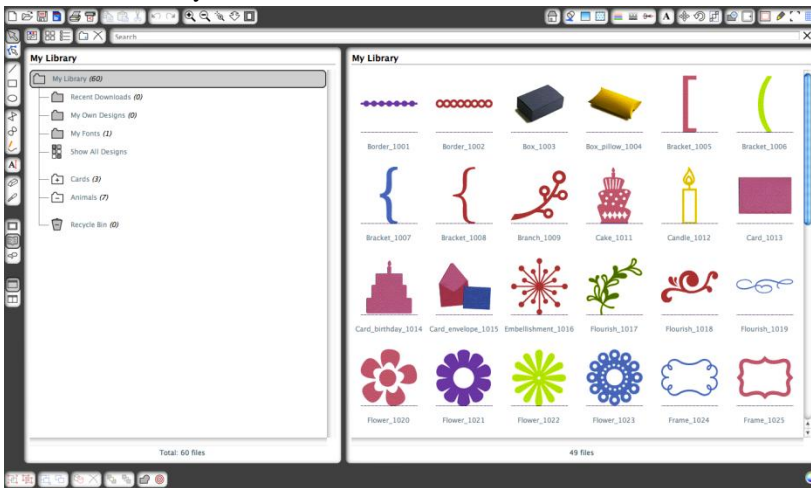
Search

My Library

My Library (60)
Recent Downloads (0)
My Own Designs (0)
My Fonts (1)
Show All Designs
Cards (3)
Animals (7)
Recycle Bin (0)

Total: 60 files

My Library

Border_1001
Border_1002
Box_1003
Box_pillow_1004
Bracket_1005
Bracket_1006
Bracket_1007
Bracket_1008
Branch_1009
Cake_1011
Candle_1012
Card_1013
Card_birthday_1014
Card_envelope_1015
Embellishment_1016
Flourish_1017
Flourish_1018
Flourish_1019
Flower_1020
Flower_1021
Flower_1022
Flower_1023
Frame_1024
Frame_1025

49 files